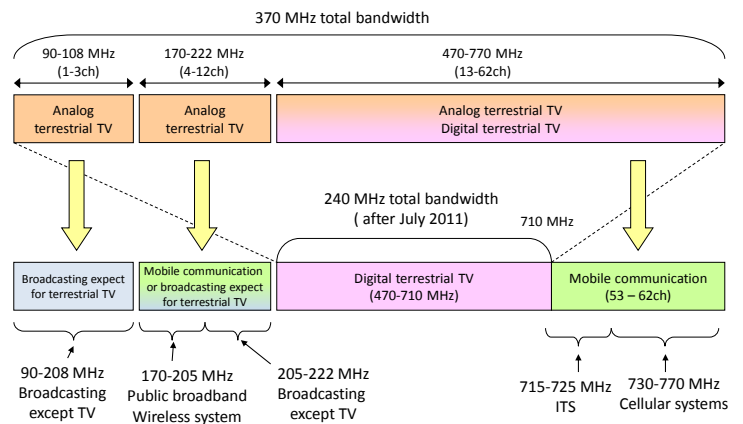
370 MHz total bandwidth

90-108 MHz
(1-3ch)

170-222 MHz
(4-12ch)

470-770 MHz
(13-62ch)

Analog terrestrial TV

Analog terrestrial TV

Analog terrestrial TV
Digital terrestrial TV

240 MHz total bandwidth
( after July 2011)

710 MHz

Broadcasting expect for terrestrial TV

Mobile communication or broadcasting expect for terrestrial TV

Digital terrestrial TV
(470-710 MHz)

Mobile communication
(53 – 62ch)

90-208 MHz
Broadcasting except TV

170-205 MHz
Public broadband Wireless system

205-222 MHz
Broadcasting except TV

715-725 MHz
ITS

730-770 MHz
Cellular systems